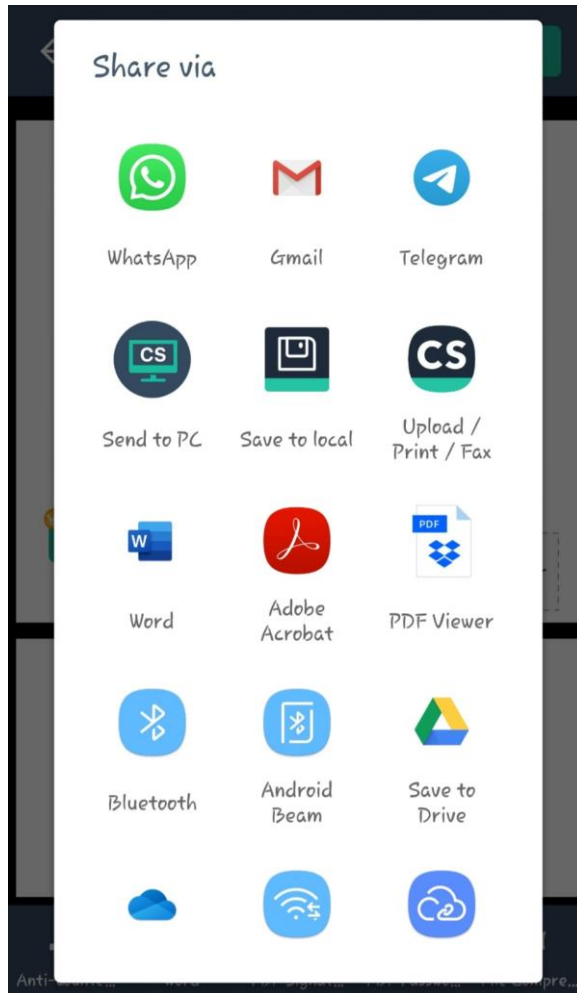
Share via

WhatsApp

Gmail

Telegram

CS

Send to PC

Save to local

CS

Upload / Print / Fax

W

Word

Adobe Acrobat

PDF

PDF Viewer

Bluetooth

Android Beam

Save to Drive

Anti-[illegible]

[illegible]

PDF Signat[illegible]

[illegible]

File Compre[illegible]